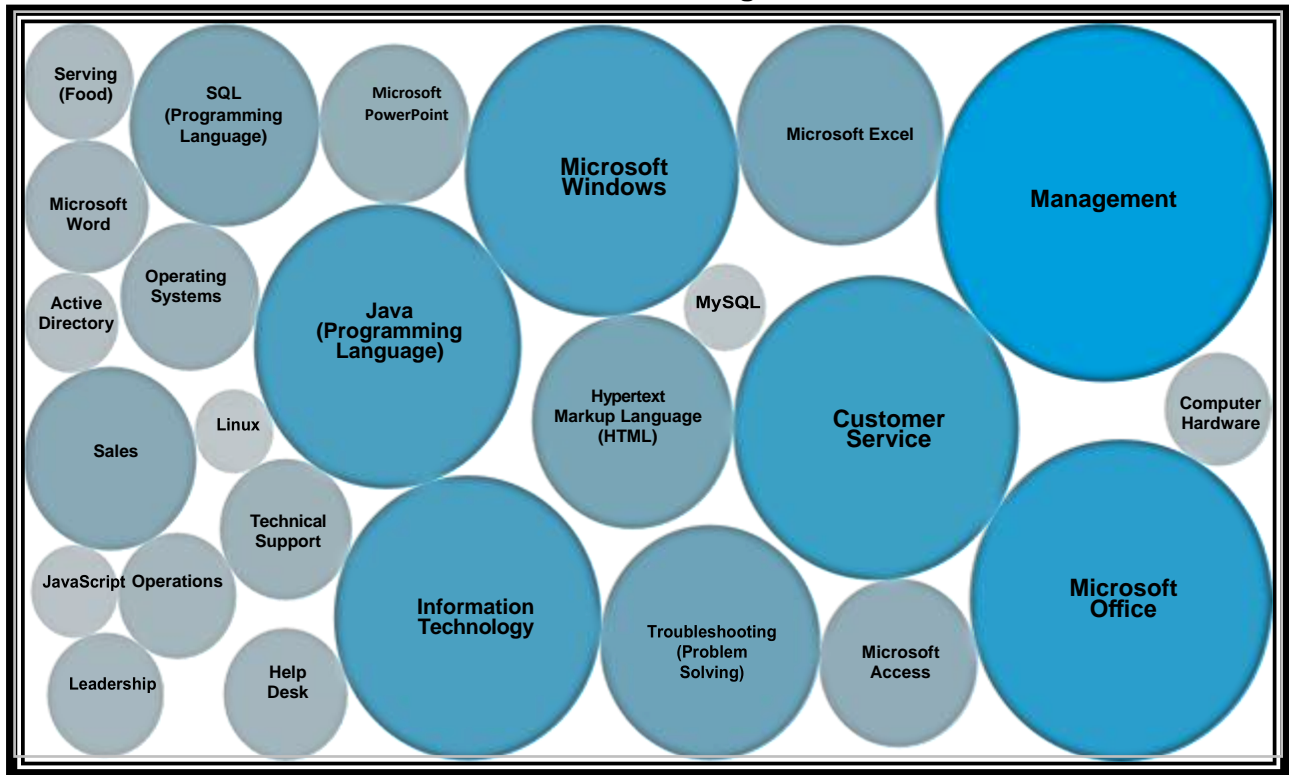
Serving (Food)

SQL (Programming Language)

Microsoft PowerPoint

Microsoft Windows

Microsoft Excel

Management

Microsoft Word

Operating Systems

Java (Programming Language)

MySQL

Active Directory

Hypertext Markup Language (HTML)

Customer Service

Computer Hardware

Sales

Linux

Technical Support

JavaScript

Operations

Information Technology

Troubleshooting (Problem Solving)

Microsoft Access

Microsoft Office

Leadership

Help Desk